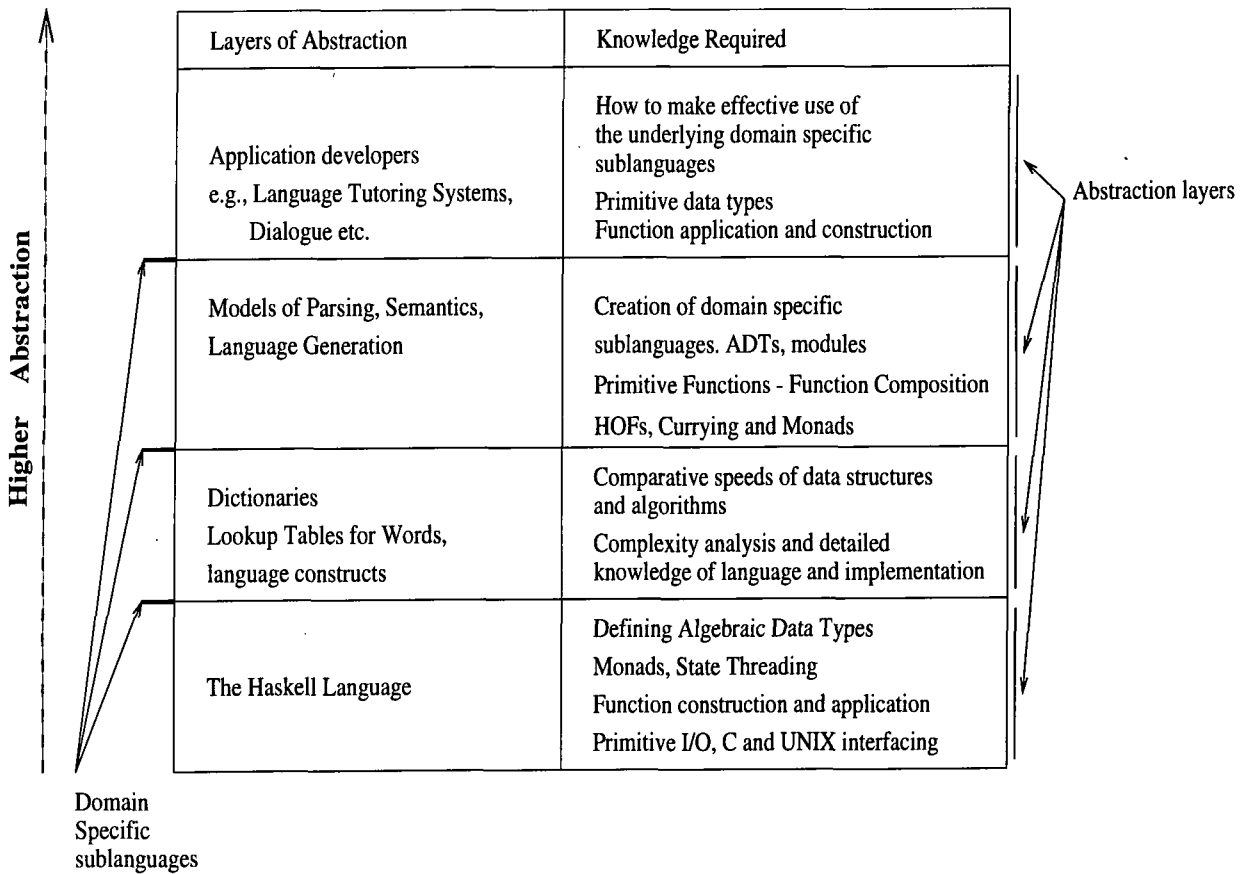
Higher Abstraction

| Layers of Abstraction | Knowledge Required |
|---|---|
| Application developers e.g., Language Tutoring Systems, Dialogue etc. | How to make effective use of the underlying domain specific sublanguages Primitive data types Function application and construction |
| Models of Parsing, Semantics, Language Generation | Creation of domain specific sublanguages. ADTs, modules Primitive Functions - Function Composition HOFs, Currying and Monads |
| Dictionaries Lookup Tables for Words, language constructs | Comparative speeds of data structures and algorithms Complexity analysis and detailed knowledge of language and implementation |
| The Haskell Language | Defining Algebraic Data Types Monads, State Threading Function construction and application Primitive I/O, C and UNIX interfacing |

Abstraction layers

Domain Specific sublanguages